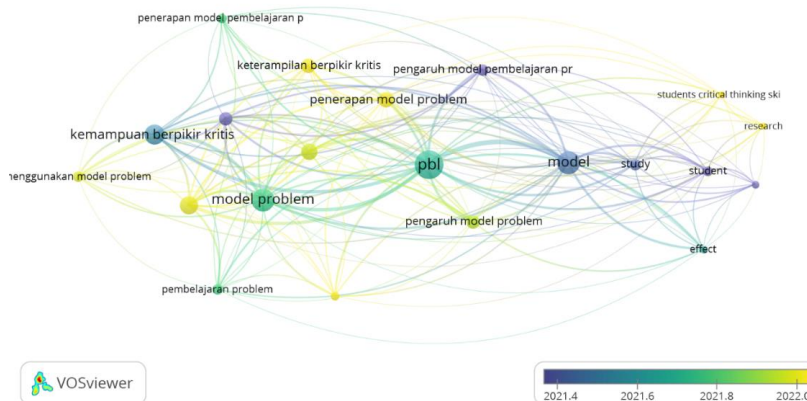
penerapan model pembelajaran p
keterampilan berpikir kritis
pengaruh model pembelajaran pr
penerapan model problem
students critical thinking ski
research
kemampuan berpikir kritis
pbl
model
study
student
nenggunakan model problem
model problem
pengaruh model problem
effect
pembelajaran problem
VOSviewer
2021.4
2021.6
2021.8
2022.0